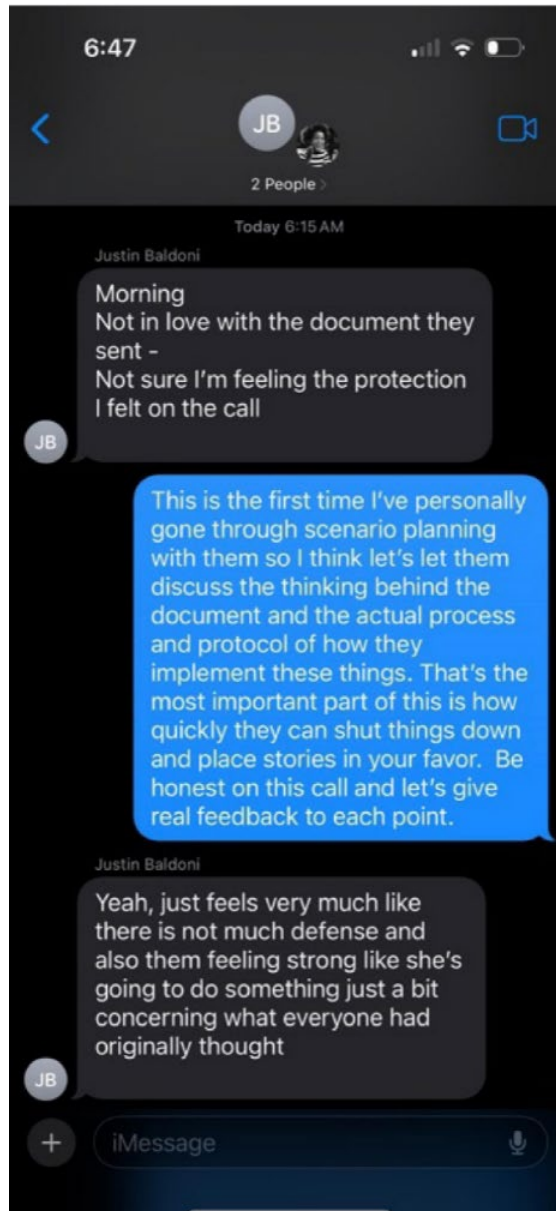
6:47

JB

2 People

Today 6:15 AM

Justin Baldoni

Morning
Not in love with the document they sent -
Not sure I'm feeling the protection I felt on the call

JB

This is the first time I've personally gone through scenario planning with them so I think let's let them discuss the thinking behind the document and the actual process and protocol of how they implement these things. That's the most important part of this is how quickly they can shut things down and place stories in your favor. Be honest on this call and let's give real feedback to each point.

Justin Baldoni

Yeah, just feels very much like there is not much defense and also them feeling strong like she's going to do something just a bit concerning what everyone had originally thought

JB

iMessage